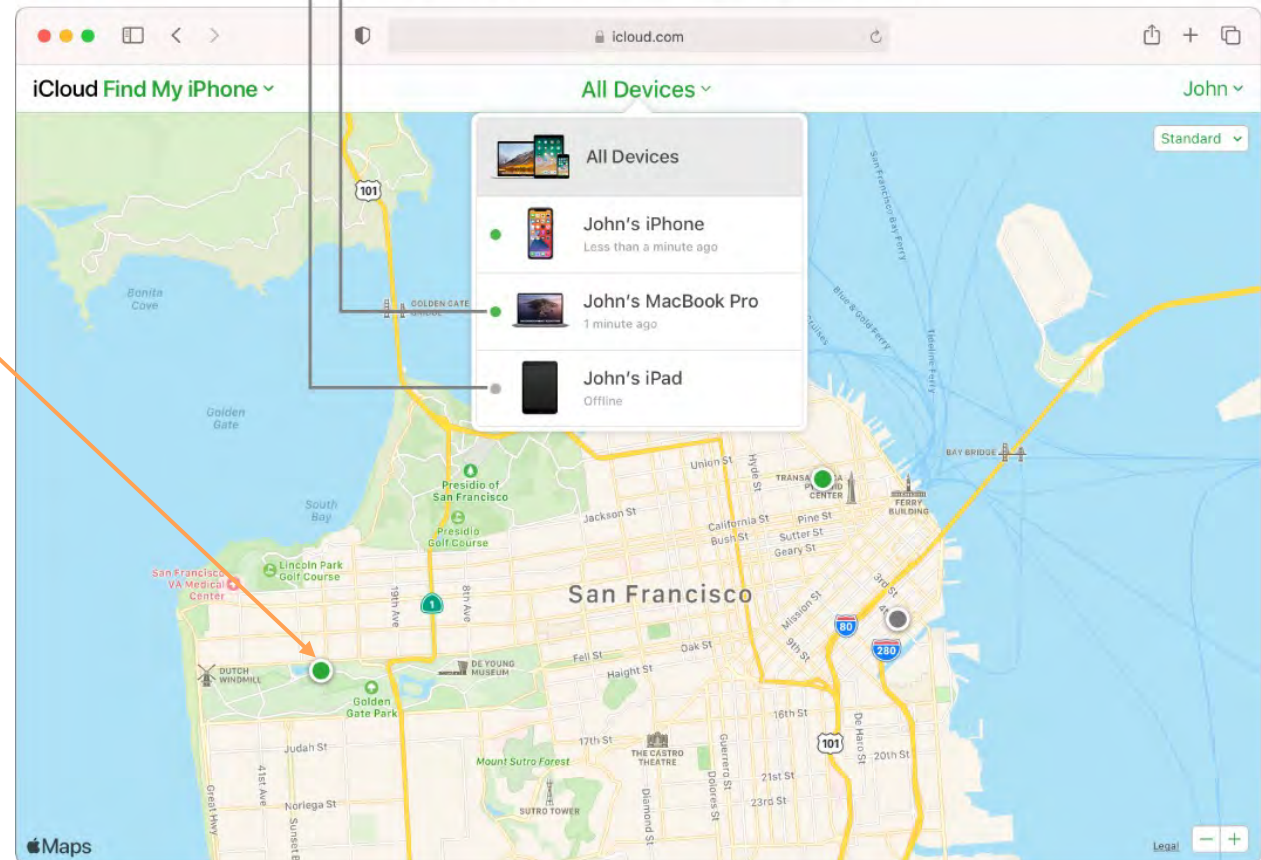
icloud.com

iCloud Find My iPhone

All Devices

John

Standard

All Devices

John's iPhone
Less than a minute ago

John's MacBook Pro
1 minute ago

John's iPad
Offline

101

Bonita Cove

GOLDEN GATE BRIDGE

Golden Gate

South Bay

Presidio of San Francisco

Presidio Golf Course

Lincoln Park Golf Course

San Francisco VA Medical Center

Union St

Hyde St

TRANSAMERICA CENTER

FERRY BUILDING

BAY BRIDGE

Jackson St

California St

Pine St

Bush St

Sutter St

Geary St

San Francisco

19th Ave

8th Ave

1

Mission St

9th St

3rd St

80

280

DUTCH WINDMILL

DE YOUNG MUSEUM

Fell St

Oak St

Haight St

Golden Gate Park

16th St

Judah St

17th St

THE CASTRO THEATRE

Guerrero St

101

De Haro St

20th St

Mount Sutro Forest

21st St

41st Ave

Noriega St

Diamond St

Dolores St

23rd St

SUTRO TOWER

Great Hwy

Sunset Blvd

Maps

Legal

San Francisco Bay Ferry

Blue & Gold Ferry

Tideline Ferry

Cruises